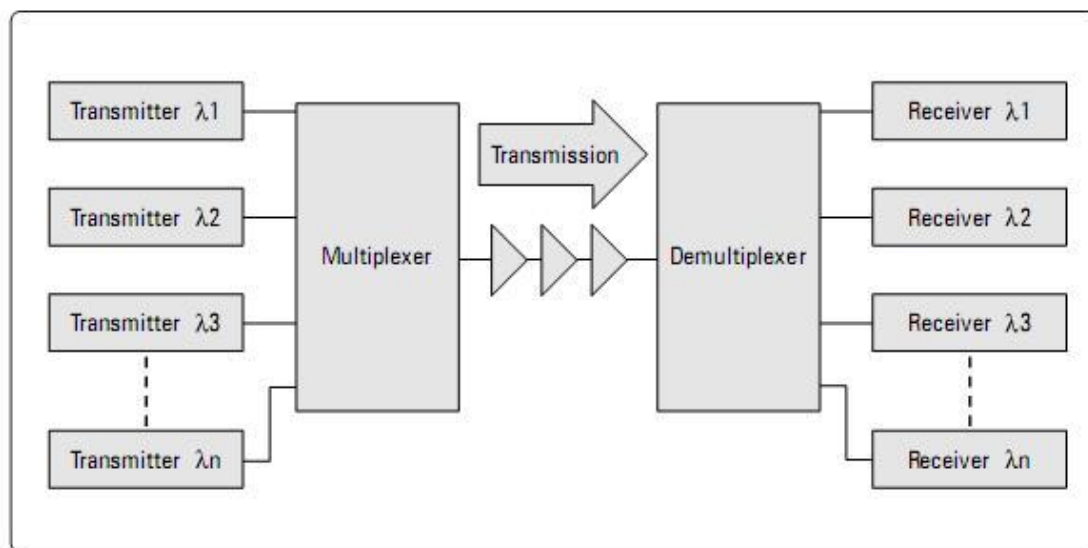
Transmitter $\lambda 1$

Transmitter $\lambda 2$

Transmitter $\lambda 3$

Transmitter $\lambda n$

Multiplexer

Transmission

Demultiplexer

Receiver $\lambda 1$

Receiver $\lambda 2$

Receiver $\lambda 3$

Receiver $\lambda n$